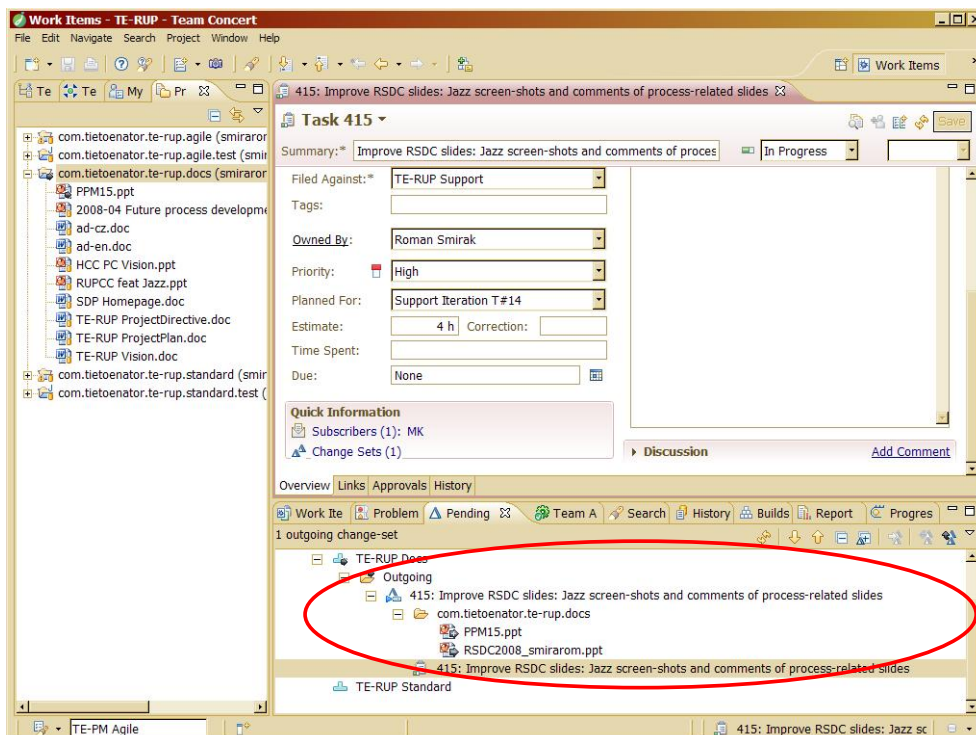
Work Items - TE-RUP - Team Concert

File Edit Navigate Search Project Window Help

Work Items

Te Te My Pr

com.tietoenator.te-rup.agile (smirarom
com.tietoenator.te-rup.agile.test (smir
com.tietoenator.te-rup.docs (smirarom
PPM15.ppt
2008-04 Future process developme
ad-cz.doc
ad-en.doc
HCC PC Vision.ppt
RUPCC feat Jazz.ppt
SDP Homepage.doc
TE-RUP ProjectDirective.doc
TE-RUP ProjectPlan.doc
TE-RUP Vision.doc
com.tietoenator.te-rup.standard (smir
com.tietoenator.te-rup.standard.test (

415: Improve RSDC slides: Jazz screen-shots and comments of process-related slides

Task 415

Save

Summary:* Improve RSDC slides: Jazz screen-shots and comments of proces

In Progress

Filed Against:* TE-RUP Support

Tags:

Owned By: Roman Smirak

Priority: High

Planned For: Support Iteration T#14

Estimate: 4 h Correction:

Time Spent:

Due: None

Quick Information

Subscribers (1): MK

Change Sets (1)

Discussion

Add Comment

Overview Links Approvals History

Work Ite Problem Pending Team A Search History Builds Report Progres

1 outgoing change-set

TE-RUP Docs
Outgoing
415: Improve RSDC slides: Jazz screen-shots and comments of process-related slides
com.tietoenator.te-rup.docs
PPM15.ppt
RSDC2008_smirarom.ppt
415: Improve RSDC slides: Jazz screen-shots and comments of process-related slides
TE-RUP Standard

TE-PM Agile

415: Improve RSDC slides: Jazz sc